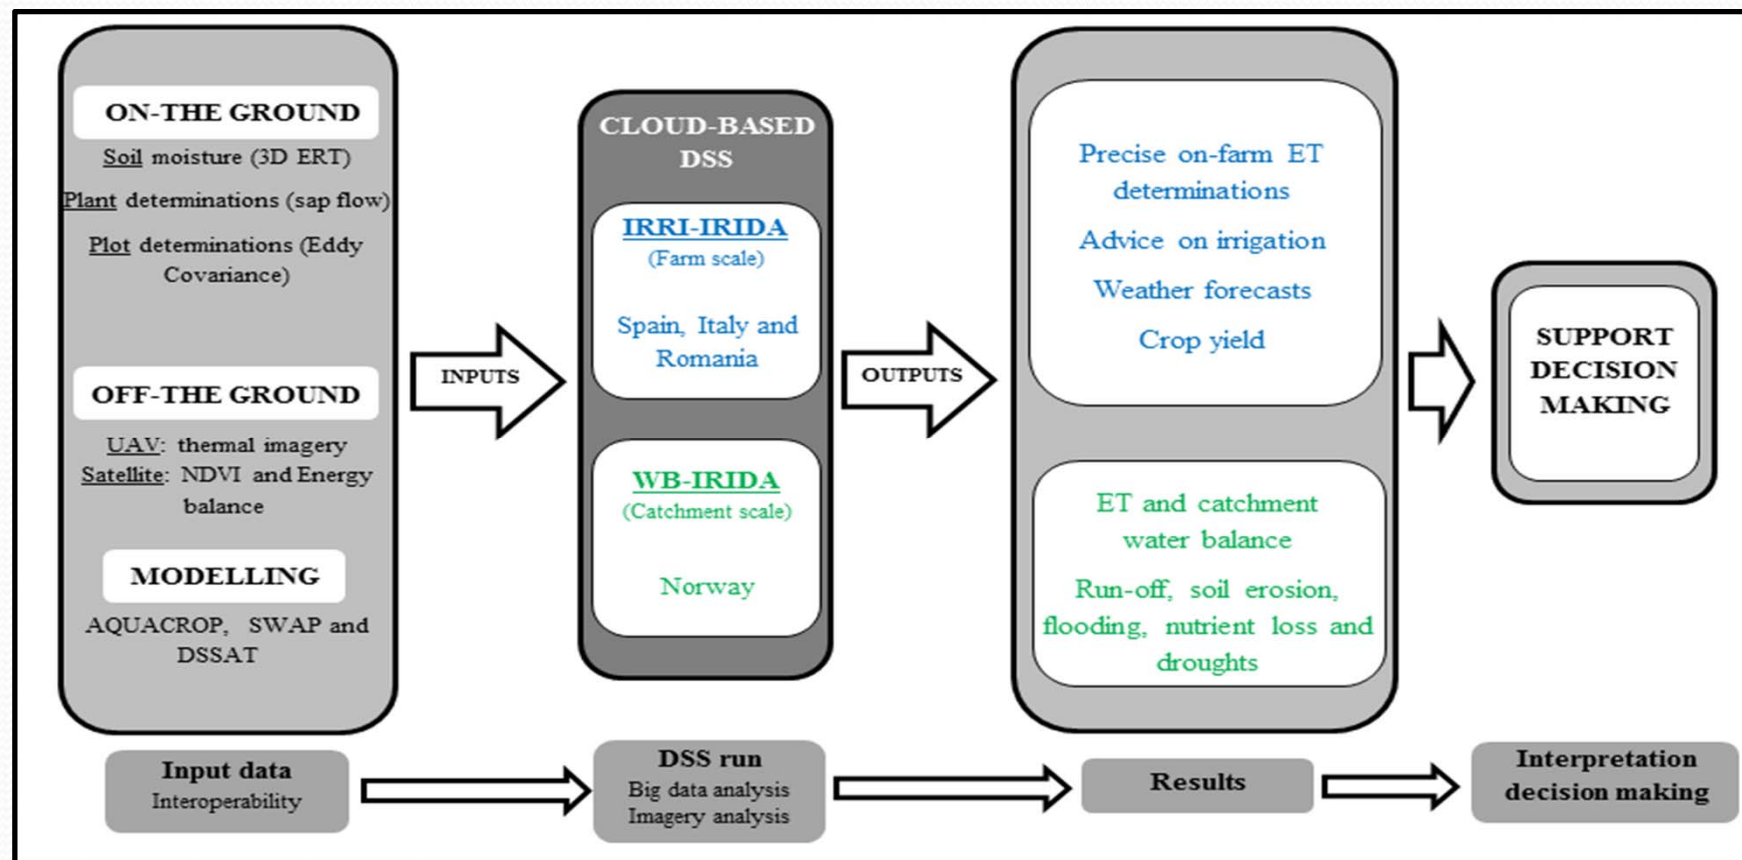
ON-THE GROUND

Soil moisture (3D ERT)

Plant determinations (sap flow)

Plot determinations (Eddy Covariance)

OFF-THE GROUND

UAV: thermal imagery
Satellite: NDVI and Energy balance

MODELLING

AQUACROP, SWAP and DSSAT

INPUTS

CLOUD-BASED DSS

IRRI-IRIDA
(Farm scale)

Spain, Italy and Romania

WB-IRIDA
(Catchment scale)

Norway

OUTPUTS

Precise on-farm ET determinations

Advice on irrigation

Weather forecasts

Crop yield

ET and catchment water balance

Run-off, soil erosion, flooding, nutrient loss and droughts

SUPPORT DECISION MAKING

Input data
Interoperability

DSS run
Big data analysis
Imagery analysis

Results

Interpretation decision making